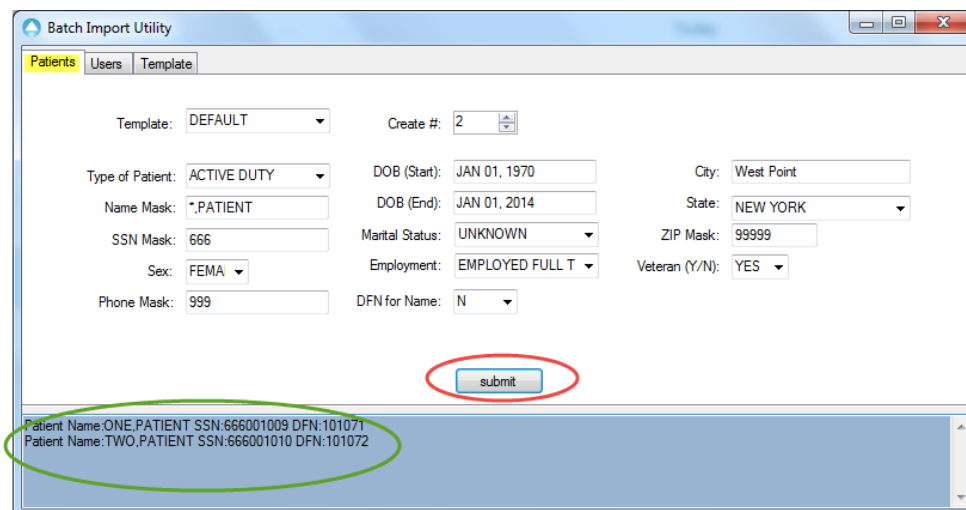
Batch Import Utility

Patients | Users | Template

Template: DEFAULT

Create #: 2

Type of Patient: ACTIVE DUTY

DOB (Start): JAN 01, 1970

City: West Point

Name Mask: *,PATIENT

DOB (End): JAN 01, 2014

State: NEW YORK

SSN Mask: 666

Marital Status: UNKNOWN

ZIP Mask: 99999

Sex: FEMA

Employment: EMPLOYED FULL T

Veteran (Y/N): YES

Phone Mask: 999

DFN for Name: N

submit

Patient Name:ONE,PATIENT SSN:666001009 DFN:101071
Patient Name:TWO,PATIENT SSN:666001010 DFN:101072